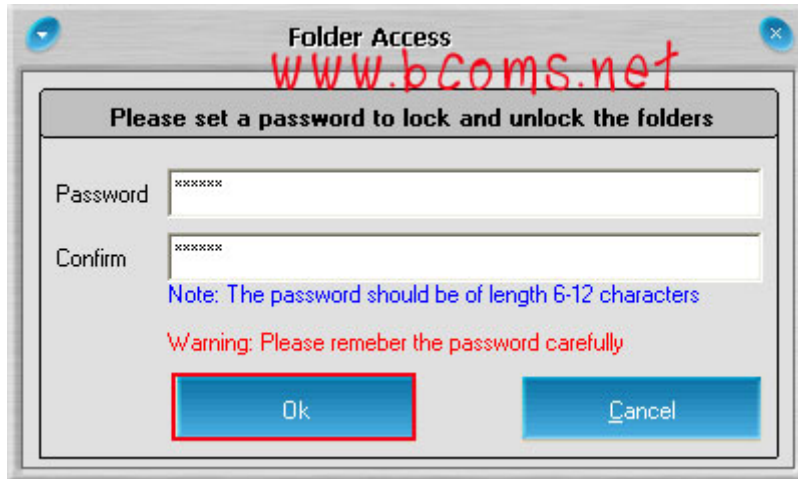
Folder Access

www.bcoms.net

Please set a password to lock and unlock the folders

Password ******

Confirm ******

Note: The password should be of length 6-12 characters

Warning: Please remeber the password carefully

Ok

Cancel